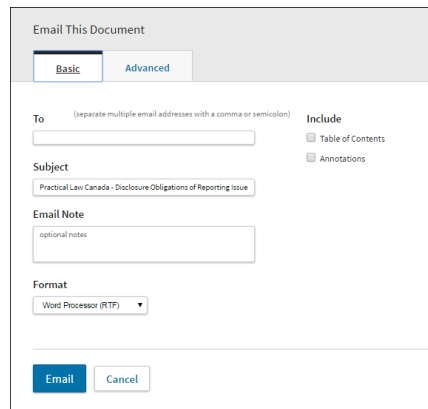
Email This Document

Basic

Advanced

To

(separate multiple email addresses with a comma or semicolon)

Include

Table of Contents

Annotations

Subject

Practical Law Canada - Disclosure Obligations of Reporting Issue

Email Note

optional notes

Format

Word Processor (RTF)

Email

Cancel